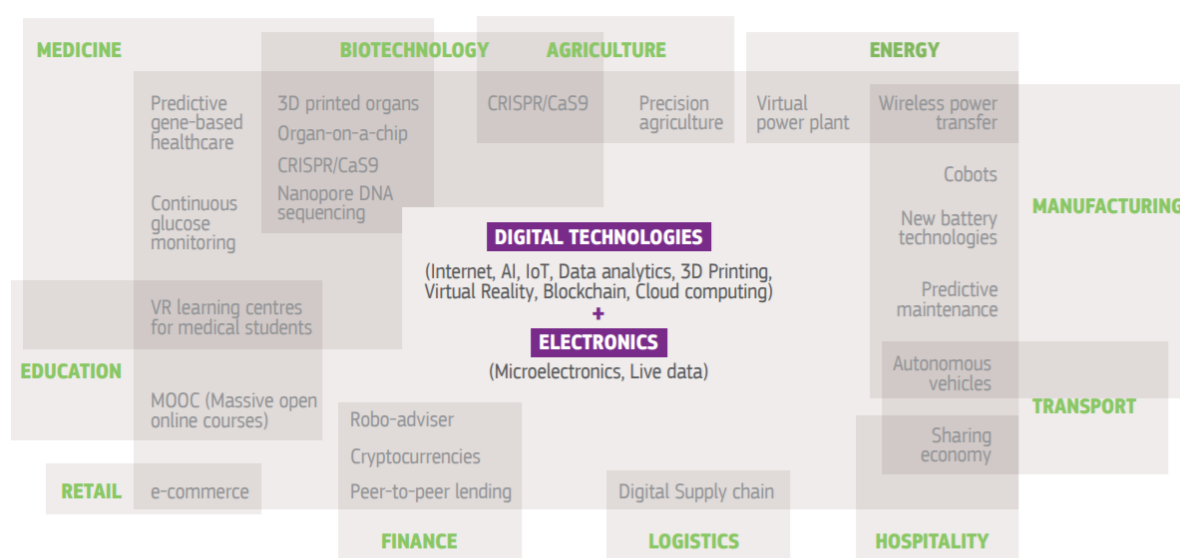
MEDICINE

BIOTECHNOLOGY

AGRICULTURE

ENERGY

Predictive gene-based healthcare

3D printed organs

Organ-on-a-chip

CRISPR/CaS9

Nanopore DNA sequencing

CRISPR/CaS9

Precision agriculture

Virtual power plant

Wireless power transfer

Continuous glucose monitoring

Cobots

MANUFACTURING

New battery technologies

DIGITAL TECHNOLOGIES

(Internet, AI, IoT, Data analytics, 3D Printing, Virtual Reality, Blockchain, Cloud computing)

+

ELECTRONICS

(Microelectronics, Live data)

VR learning centres for medical students

Predictive maintenance

EDUCATION

Autonomous vehicles

MOOC (Massive open online courses)

TRANSPORT

Robo-adviser

Cryptocurrencies

Sharing economy

RETAIL

e-commerce

Peer-to-peer lending

Digital Supply chain

FINANCE

LOGISTICS

HOSPITALITY